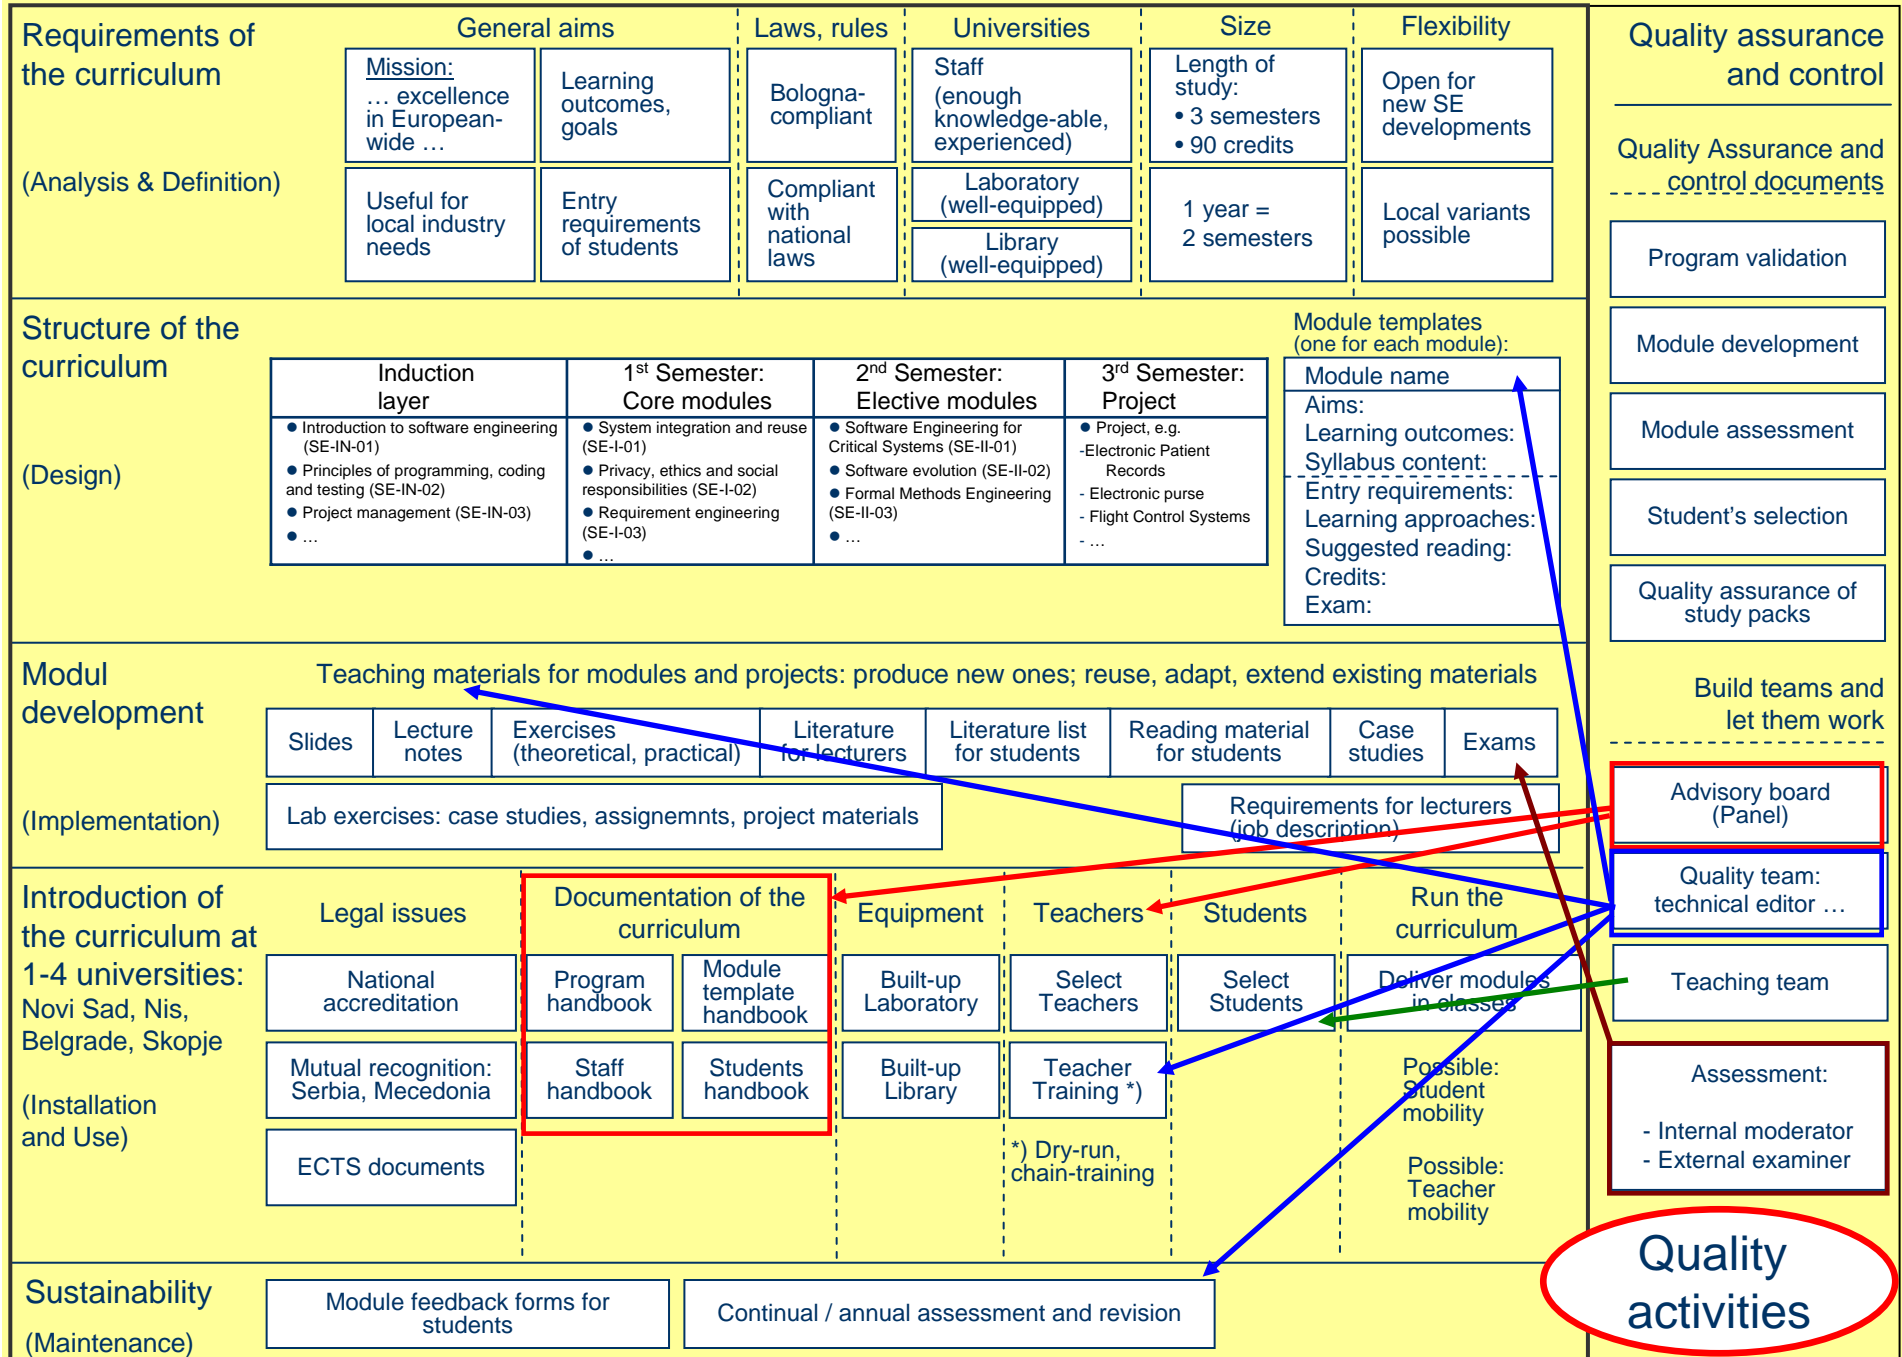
Requirements of the curriculum

(Analysis & Definition)

General aims

Mission: … excellence in European-wide …

Learning outcomes, goals

Useful for local industry needs

Entry requirements of students

Laws, rules

Bologna-compliant

Compliant with national laws

Universities

Staff (enough knowledge-able, experienced)

Laboratory (well-equipped)

Library (well-equipped)

Size

Length of study:
• 3 semesters
• 90 credits

1 year = 2 semesters

Flexibility

Open for new SE developments

Local variants possible

Quality assurance and control

Quality Assurance and control documents

Program validation

Module development

Module assessment

Student's selection

Quality assurance of study packs

Structure of the curriculum

(Design)

| Induction layer | 1st Semester: Core modules | 2nd Semester: Elective modules | 3rd Semester: Project |
|---|---|---|---|
| • Introduction to software engineering (SE-IN-01) • Principles of programming, coding and testing (SE-IN-02) • Project management (SE-IN-03) • … | • System integration and reuse (SE-I-01) • Privacy, ethics and social responsibilities (SE-I-02) • Requirement engineering (SE-I-03) • … | • Software Engineering for Critical Systems (SE-II-01) • Software evolution (SE-II-02) • Formal Methods Engineering (SE-II-03) • … | • Project, e.g. -Electronic Patient Records - Electronic purse - Flight Control Systems - … |

Module templates (one for each module):

Module name
Aims:
Learning outcomes:
Syllabus content:
Entry requirements:
Learning approaches:
Suggested reading:
Credits:
Exam:

Modul development

(Implementation)

Teaching materials for modules and projects: produce new ones; reuse, adapt, extend existing materials

| Slides | Lecture notes | Exercises (theoretical, practical) | Literature for lecturers | Literature list for students | Reading material for students | Case studies | Exams |
|---|---|---|---|---|---|---|---|

Lab exercises: case studies, assignemnts, project materials

Requirements for lecturers (job description)

Build teams and let them work

Advisory board (Panel)

Quality team: technical editor …

Teaching team

Assessment:

- Internal moderator
- External examiner

Introduction of the curriculum at 1-4 universities: Novi Sad, Nis, Belgrade, Skopje

(Installation and Use)

Legal issues

National accreditation

Mutual recognition: Serbia, Mecedonia

ECTS documents

Documentation of the curriculum

Program handbook

Module template handbook

Staff handbook

Students handbook

Equipment

Built-up Laboratory

Built-up Library

Teachers

Select Teachers

Teacher Training *)

*) Dry-run, chain-training

Students

Select Students

Run the curriculum

Deliver modules in classes

Possible: Student mobility

Possible: Teacher mobility

Sustainability

(Maintenance)

Module feedback forms for students

Continual / annual assessment and revision

Quality activities